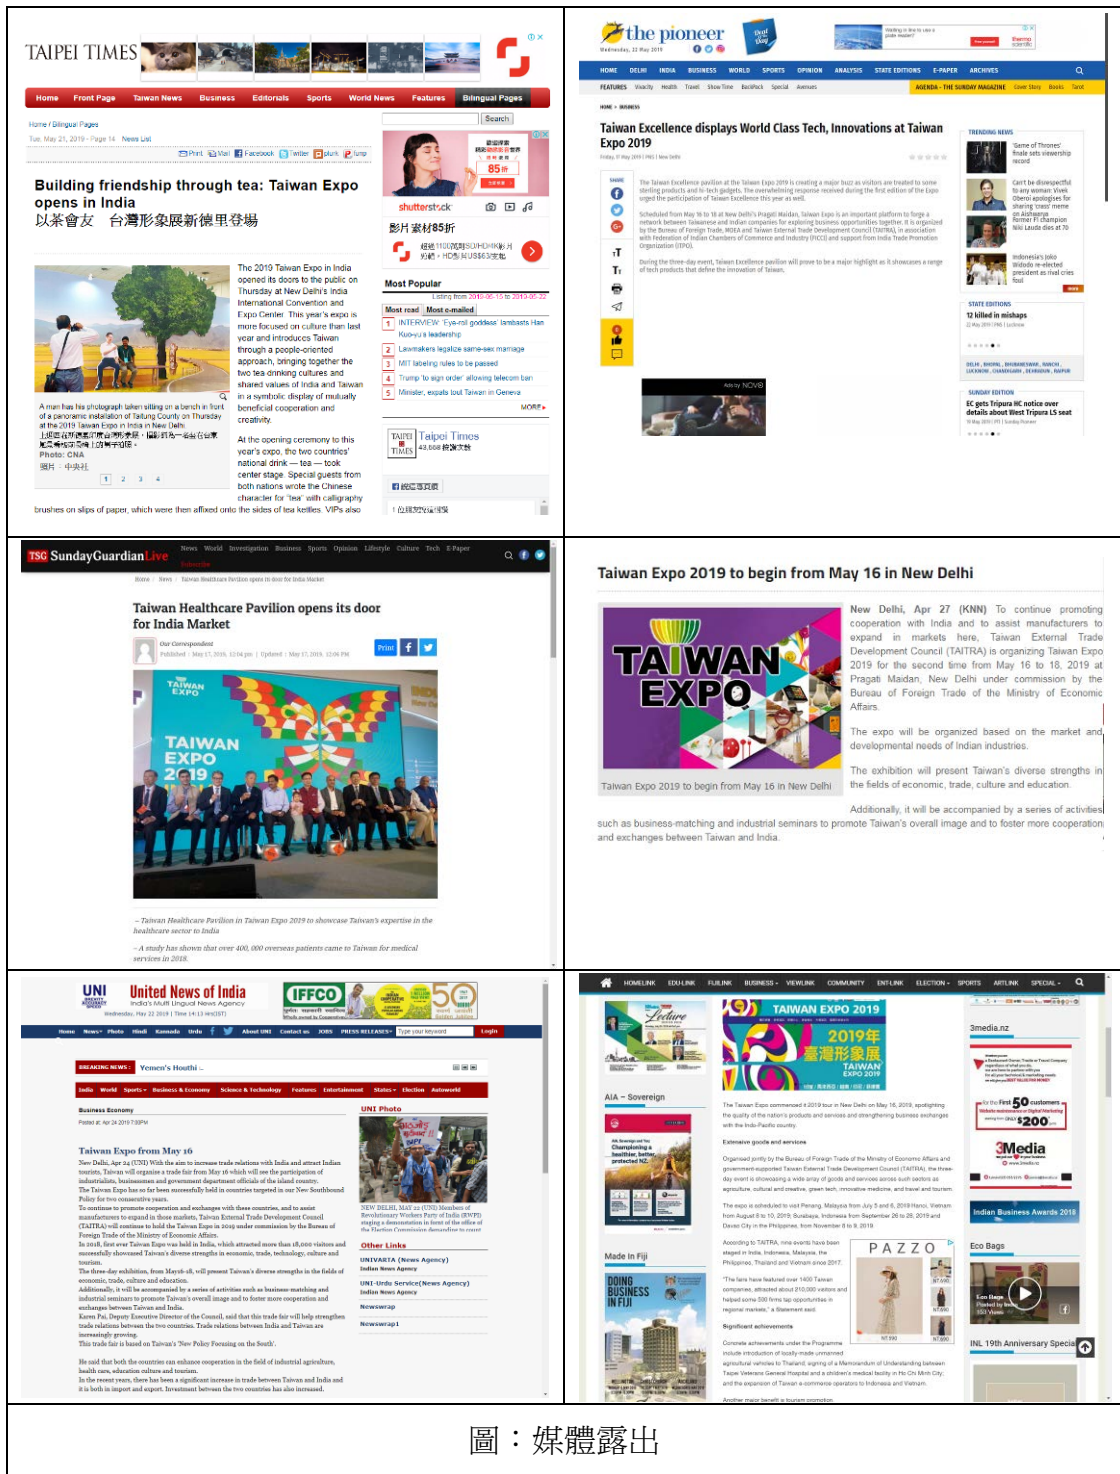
TAIPEI TIMES

Home Front Page Taiwan News Business Editorials Sports World News Features Bilingual Pages

Home / Bilingual Pages

Tue, May 21, 2019 - Page 14 News List

Print Mail Facebook Twitter plurk funp

Building friendship through tea: Taiwan Expo opens in India

以茶會友 台灣形象展新德里登場

The 2019 Taiwan Expo in India opened its doors to the public on Thursday at New Delhi's India International Convention and Expo Center. This year's expo is more focused on culture than last year and introduces Taiwan through a people-oriented approach, bringing together the two tea drinking cultures and shared values of India and Taiwan in a symbolic display of mutually beneficial cooperation and creativity.

At the opening ceremony to this year's expo, the two countries' national drink — tea — took center stage. Special guests from both nations wrote the Chinese character for "tea" with calligraphy brushes on slips of paper, which were then affixed onto the sides of tea kettles. VIPs also

A man has his photograph taken sitting on a bench in front of a panoramic installation of Taitung County on Thursday at the 2019 Taiwan Expo in India in New Delhi.

Photo: CNA

照片：中央社

1 2 3 4

Search

85折

shutterstock

影片 素材85折

Most Popular

Most read Most e-mailed

1 INTERVIEW: 'Eye-roll goddess' lambasts Han Kuo-yu's leadership

2 Lawmakers legalize same-sex marriage

3 MIT labeling rules to be passed

4 Trump 'to sign order' allowing telecom ban

5 Minister, expats tout Taiwan in Geneva

MORE

Taipei Times

the pioneer

Wednesday, 22 May 2019

HOME DELHI INDIA BUSINESS WORLD SPORTS OPINION ANALYSIS STATE EDITIONS E-PAPER ARCHIVES

FEATURES

AGENDA - THE SUNDAY MAGAZINE

Taiwan Excellence displays World Class Tech, Innovations at Taiwan Expo 2019

TRENDING NEWS

'Game of Thrones' finale sets viewership record

Can't be disrespectful to any woman: Vivek Oberoi apologises for sharing 'crass' meme on Aishwarya

Former F1 champion Niki Lauda dies at 70

Indonesia's Joko Widodo re-elected president as rival cries foul

STATE EDITIONS

12 killed in mishaps

SUNDAY EDITION

EC gets Tripura HC notice over details about West Tripura LS seat

TSG SundayGuardian Live

News World Investigation Business Sports Opinion Lifestyle Culture Tech E-Paper

Taiwan Healthcare Pavilion opens its door for India Market

Our Correspondent

Print

TAIWAN EXPO

– Taiwan Healthcare Pavilion in Taiwan Expo 2019 to showcase Taiwan's expertise in the healthcare sector to India

– A study has shown that over 400, 000 overseas patients came to Taiwan for medical services in 2018.

Taiwan Expo 2019 to begin from May 16 in New Delhi

TAIWAN EXPO

Taiwan Expo 2019 to begin from May 16 in New Delhi

New Delhi, Apr 27 (KNN) To continue promoting cooperation with India and to assist manufacturers to expand in markets here, Taiwan External Trade Development Council (TAITRA) is organizing Taiwan Expo 2019 for the second time from May 16 to 18, 2019 at Pragati Maidan, New Delhi under commission by the Bureau of Foreign Trade of the Ministry of Economic Affairs.

The expo will be organized based on the market and developmental needs of Indian industries.

The exhibition will present Taiwan's diverse strengths in the fields of economic, trade, culture and education.

Additionally, it will be accompanied by a series of activities such as business-matching and industrial seminars to promote Taiwan's overall image and to foster more cooperation and exchanges between Taiwan and India.

UNI United News of India

India's Multi Lingual News Agency

IFFCO

BREAKING NEWS : Yemen's Houthi

Business Economy

Taiwan Expo from May 16

UNI Photo

Other Links

UNIVARTA (News Agency)

UNI-Urdu Service(News Agency)

Newswrap

Newswrap1

HOMELINK EDU-LINK FIJILINK BUSINESS VIEWLINK COMMUNITY ENT-LINK ELECTION SPORTS ARTLINK SPECIAL

TAIWAN EXPO 2019

2019年 臺灣形象展

AIA – Sovereign

Made in Fiji

DOING BUSINESS IN FIJI

PAZZO

3media.nz

3Media

Indian Business Awards 2018

Eco Bags

INL 19th Anniversary Special

圖：媒體露出